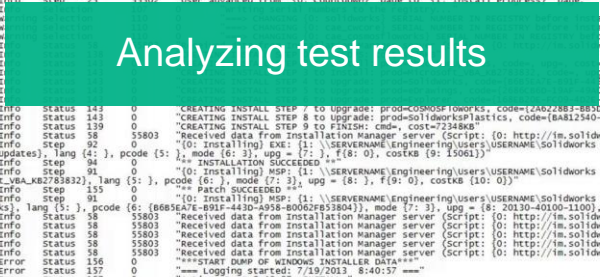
Analyzing test results

Info Status 143 0 "CREATING INSTALL STEP 7 to Upgrade: prod=COSMOSFloWorks, code={2A622BB3-B85E
Info Status 143 0 "CREATING INSTALL STEP 8 to Upgrade: prod=SolidworksPlastics, code={BA81254
Info Status 139 0 "CREATING INSTALL STEP 9 to FINISH: cmd=, cost=72348KB"
Info Status 58 55803 "Received data from Installation Manager server (Script: {0: http://im.solidw
Info Step 92 0 "{0: Installing} EXE: {1: \\SERVERNAME\Engineering\Users\USERNAME\Solidworks
Updates}, lang {4: }, pcode {5: }, mode {6: 3}, upg = {7: }, f{8: 0}, costKB {9: 15061}}"
Info Step 94 0 "** INSTALLATION SUCCEEDED **"
Info Step 91 0 "{0: Installing} MSP: {1: \\SERVERNAME\Engineering\Users\USERNAME\Solidworks
_VBA_KB2783832}, lang {5: }, pcode {6: }, mode {7: 3}, upg = {8: }, f{9: 0}, costKB {10: 0}}"
Info Step 155 0 "** Patch SUCCEEDED **"
Info Step 91 0 "{0: Installing} MSP: {1: \\SERVERNAME\Engineering\Users\USERNAME\Solidworks
cs}, lang {5: }, pcode {6: {B685E47E-B91F-443D-A958-B00D2F853804}}, mode {7: 3}, upg = {8: 20130-40100-1100},
Info Status 58 55803 "Received data from Installation Manager server (Script: {0: http://im.solidw
Info Status 58 55803 "Received data from Installation Manager server (Script: {0: http://im.solidw
Info Status 58 55803 "Received data from Installation Manager server (Script: {0: http://im.solidw
Info Status 58 55803 "Received data from Installation Manager server (Script: {0: http://im.solidw
Error Status 156 0 "**START DUMP OF WINDOWS INSTALLER DATA***"
Error Status 157 0 "=== Logging started: 7/19/2013 8:40:57 ==="